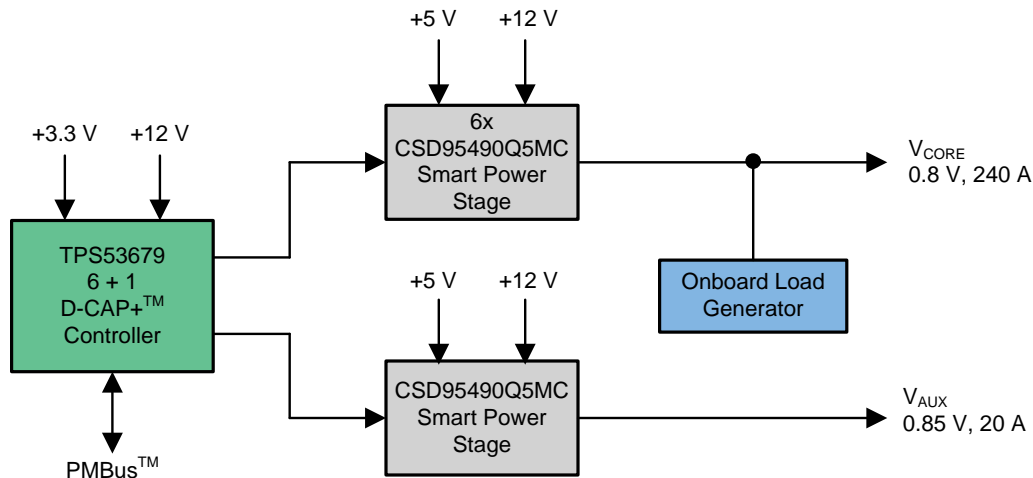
+5 V
+12 V

+3.3 V
+12 V

6x
CSD95490Q5MC
Smart Power
Stage

$V_{CORE}$
0.8 V, 240 A

TPS53679
6 + 1
D-CAP+$^{TM}$
Controller

Onboard Load
Generator

+5 V
+12 V

CSD95490Q5MC
Smart Power
Stage

$V_{AUX}$
0.85 V, 20 A

PMBus$^{TM}$